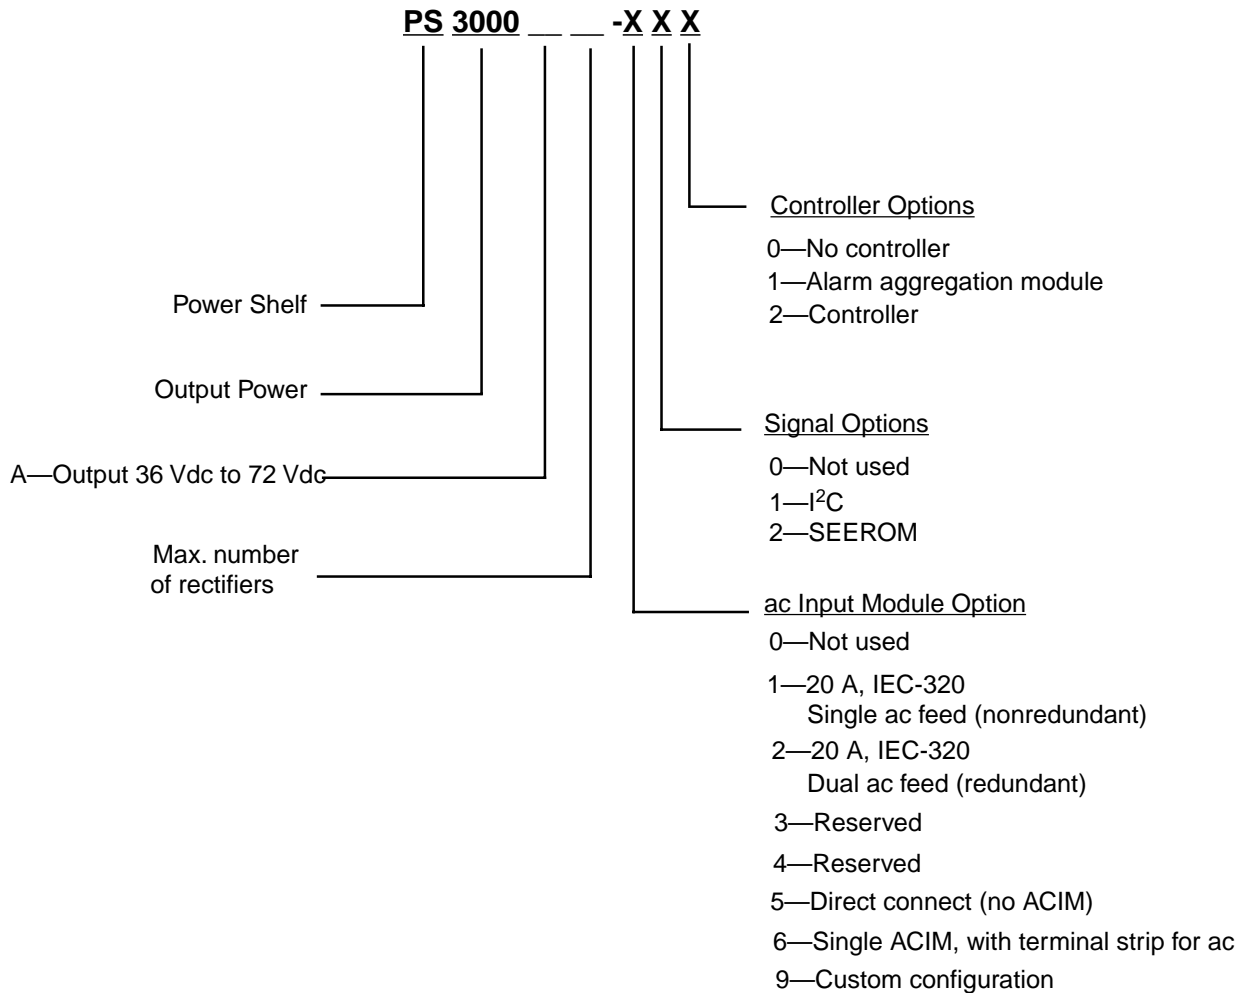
PS 3000 __ __ -X X X

Controller Options
0—No controller
1—Alarm aggregation module
2—Controller

Power Shelf

Output Power

Signal Options
0—Not used
1—$I^2C$
2—SEEROM

A—Output 36 Vdc to 72 Vdc

Max. number of rectifiers

ac Input Module Option
0—Not used
1—20 A, IEC-320
Single ac feed (nonredundant)
2—20 A, IEC-320
Dual ac feed (redundant)
3—Reserved
4—Reserved
5—Direct connect (no ACIM)
6—Single ACIM, with terminal strip for ac
9—Custom configuration